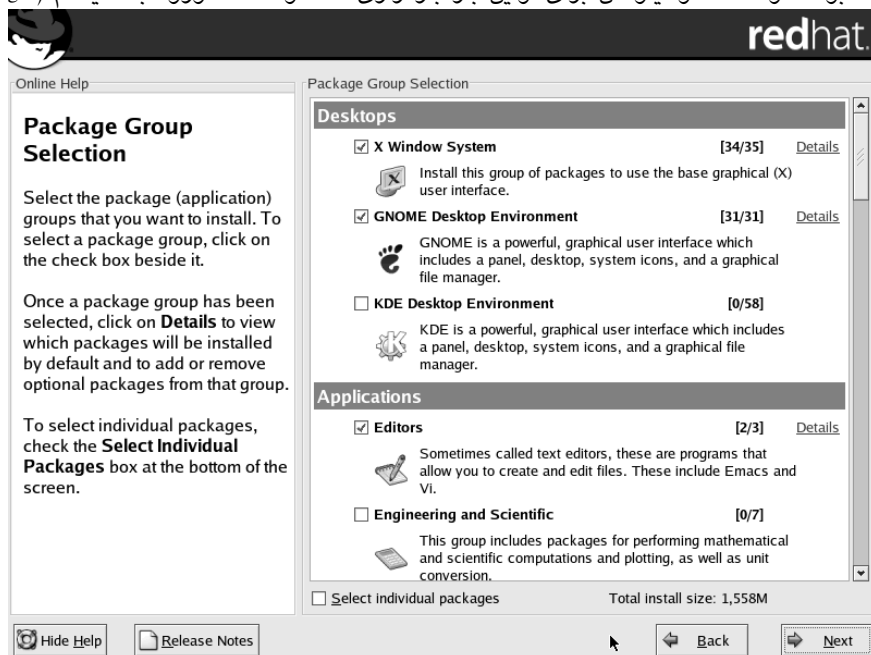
redhat.

Online Help

Package Group Selection

Select the package (application) groups that you want to install. To select a package group, click on the check box beside it.

Once a package group has been selected, click on **Details** to view which packages will be installed by default and to add or remove optional packages from that group.

To select individual packages, check the **Select Individual Packages** box at the bottom of the screen.

Package Group Selection

Desktops

☑ X Window System [34/35] Details

Install this group of packages to use the base graphical (X) user interface.

☑ GNOME Desktop Environment [31/31] Details

GNOME is a powerful, graphical user interface which includes a panel, desktop, system icons, and a graphical file manager.

☐ KDE Desktop Environment [0/58]

KDE is a powerful, graphical user interface which includes a panel, desktop, system icons, and a graphical file manager.

Applications

☑ Editors [2/3] Details

Sometimes called text editors, these are programs that allow you to create and edit files. These include Emacs and Vi.

☐ Engineering and Scientific [0/7]

This group includes packages for performing mathematical and scientific computations and plotting, as well as unit conversion.

☐ Select individual packages

Total install size: 1,558M

Hide Help

Release Notes

Back

Next